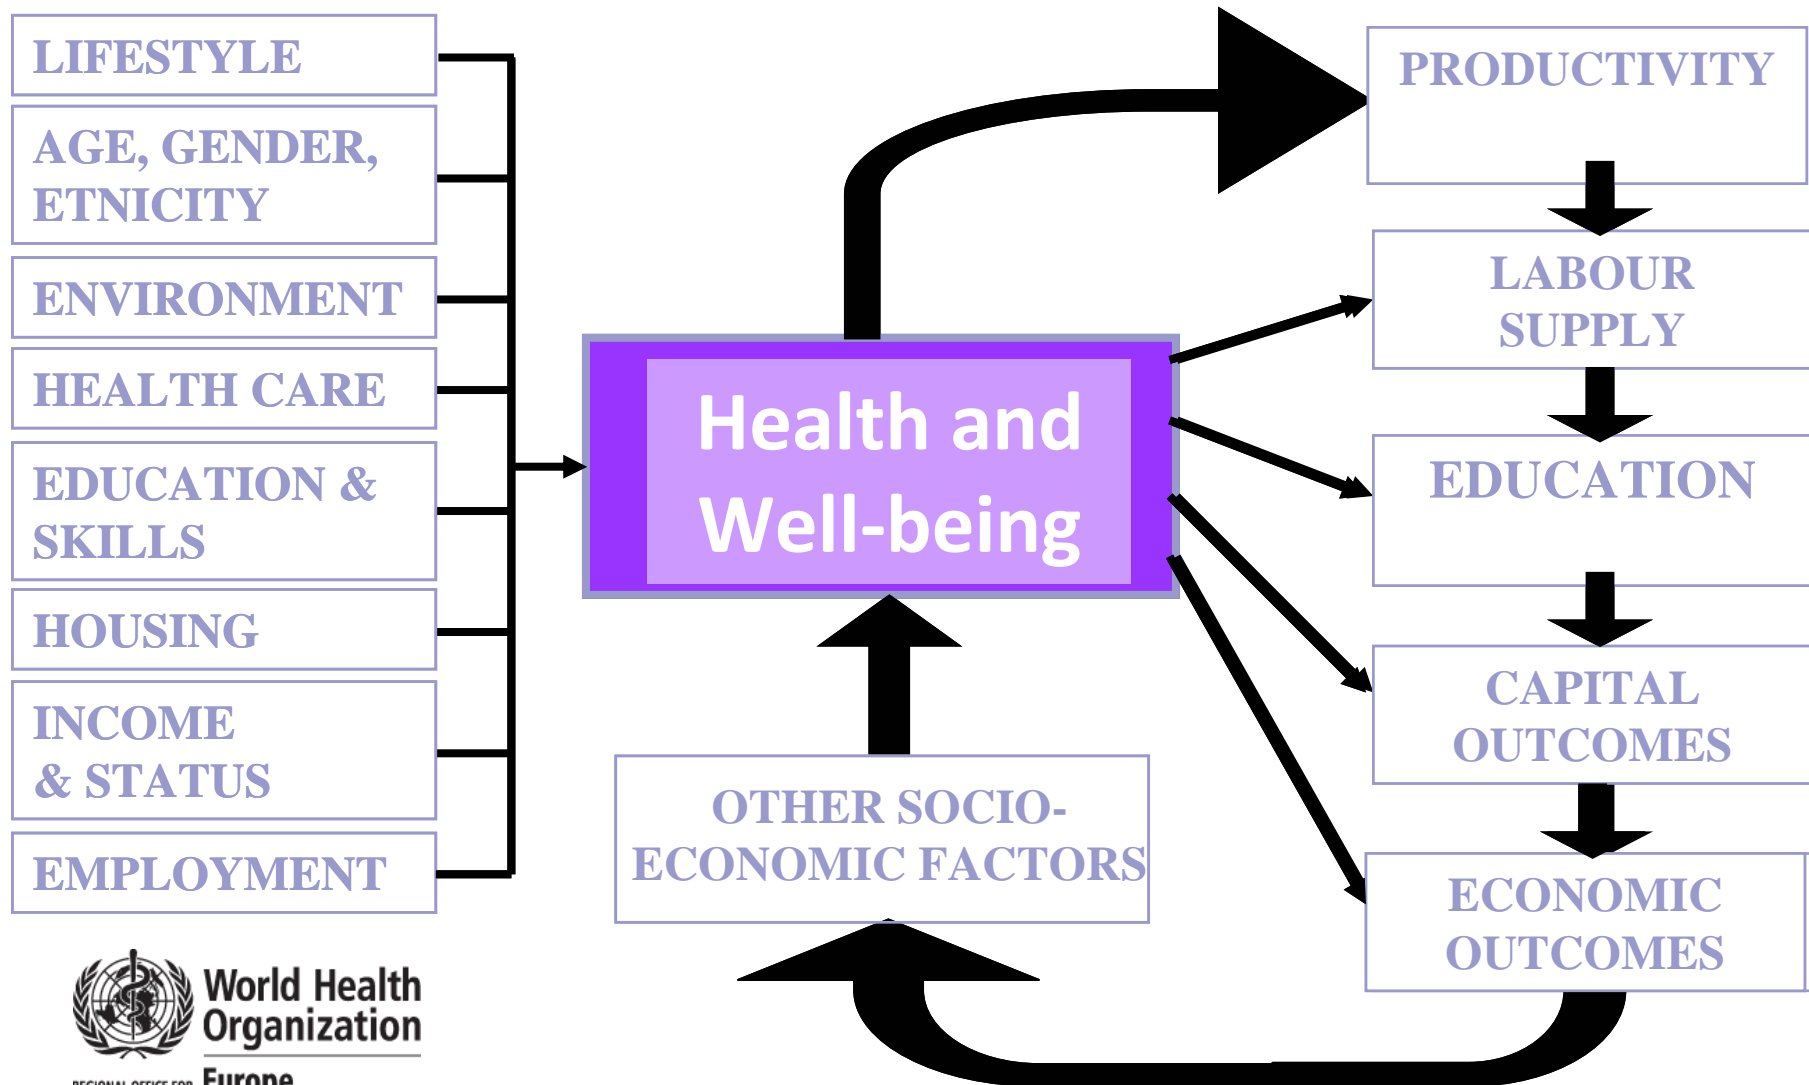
LIFESTYLE

AGE, GENDER, ETNICITY

ENVIRONMENT

HEALTH CARE

EDUCATION & SKILLS

HOUSING

INCOME & STATUS

EMPLOYMENT

Health and Well-being

OTHER SOCIO-ECONOMIC FACTORS

PRODUCTIVITY

LABOUR SUPPLY

EDUCATION

CAPITAL OUTCOMES

ECONOMIC OUTCOMES

World Health Organization
REGIONAL OFFICE FOR Europe